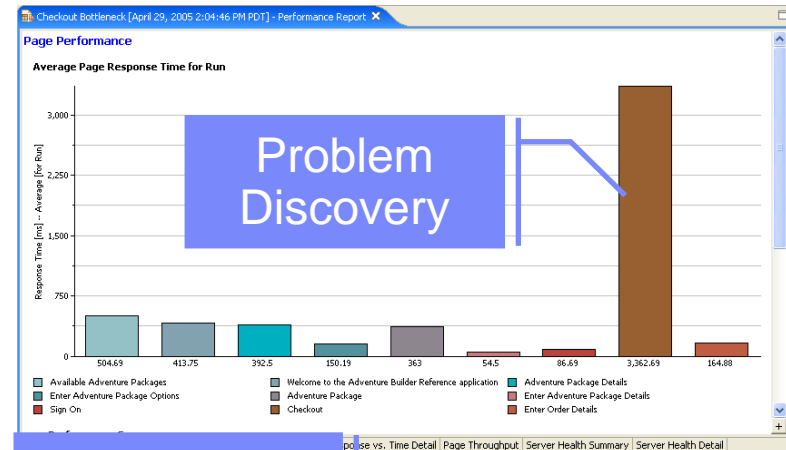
Checkout Bottleneck [April 29, 2005 2:04:46 PM PDT] - Performance Report

Page Performance

Average Page Response Time for Run

Problem Discovery

Response Time [ms] -- Average [for Run]

3,000
2,250
1,500
750
0

504.69
413.75
392.5
150.19
363
54.5
86.69
3,362.69
164.88

Available Adventure Packages
Welcome to the Adventure Builder Reference application
Adventure Package Details
Enter Adventure Package Options
Adventure Package
Enter Adventure Package Details
Sign On
Checkout
Enter Order Details

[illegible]ponse vs. Time Detail | Page Throughput | Server Health Summary | Server Health Detail